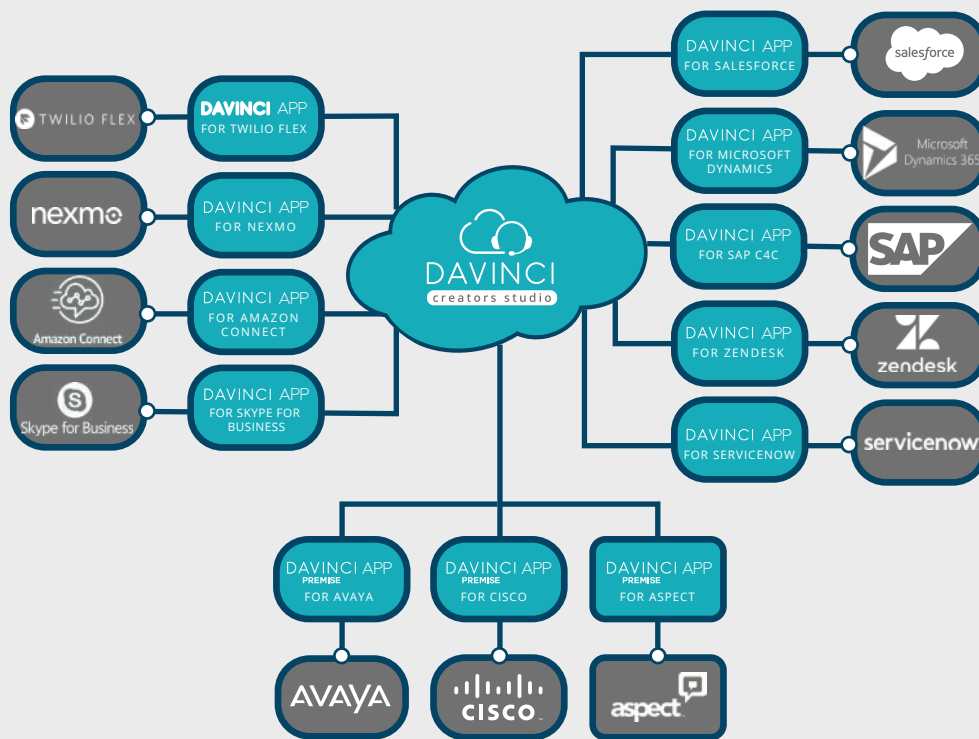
DAVINCI
creators studio

TWILIO FLEX
DAVINCI APP FOR TWILIO FLEX

nexmo
DAVINCI APP FOR NEXMO

Amazon Connect
DAVINCI APP FOR AMAZON CONNECT

Skype for Business
DAVINCI APP FOR SKYPE FOR BUSINESS

DAVINCI APP FOR SALESFORCE
salesforce

DAVINCI APP FOR MICROSOFT DYNAMICS
Microsoft Dynamics 365

DAVINCI APP FOR SAP C4C
SAP

DAVINCI APP FOR ZENDESK
zendesk

DAVINCI APP FOR SERVICENOW
servicenow

DAVINCI APP PREMISE FOR AVAYA
AVAYA

DAVINCI APP PREMISE FOR CISCO
CISCO

DAVINCI APP PREMISE FOR ASPECT
aspect